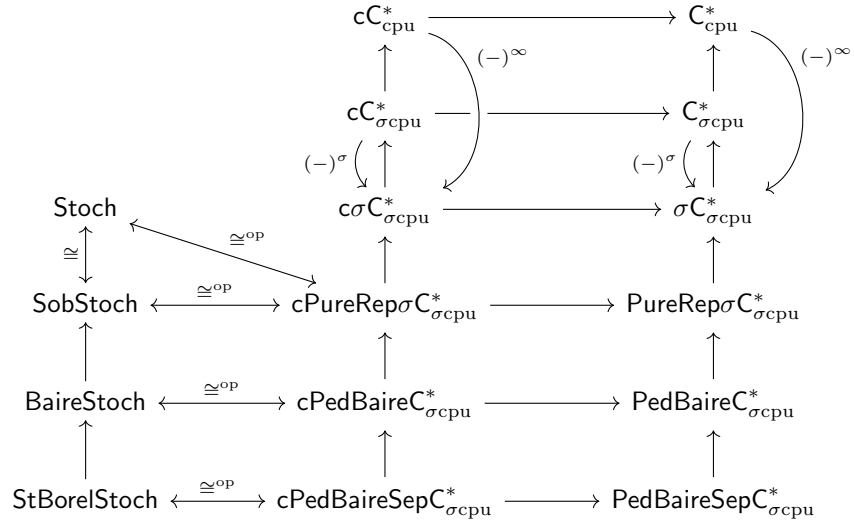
$\mathsf{cC}^*_{\mathrm{cpu}}$ $\mathsf{C}^*_{\mathrm{cpu}}$
$(-)^\infty$ $(-)^\infty$
$\mathsf{cC}^*_{\sigma\mathrm{cpu}}$ $\mathsf{C}^*_{\sigma\mathrm{cpu}}$
$(-)^\sigma$ $(-)^\sigma$
Stoch $\mathsf{c}\sigma\mathsf{C}^*_{\sigma\mathrm{cpu}}$ $\sigma\mathsf{C}^*_{\sigma\mathrm{cpu}}$
$\cong$ $\cong^{\mathrm{op}}$
SobStoch $\cong^{\mathrm{op}}$ $\mathsf{cPureRep}\sigma\mathsf{C}^*_{\sigma\mathrm{cpu}}$ $\mathsf{PureRep}\sigma\mathsf{C}^*_{\sigma\mathrm{cpu}}$
BaireStoch $\cong^{\mathrm{op}}$ $\mathsf{cPedBaireC}^*_{\sigma\mathrm{cpu}}$ $\mathsf{PedBaireC}^*_{\sigma\mathrm{cpu}}$
StBorelStoch $\cong^{\mathrm{op}}$ $\mathsf{cPedBaireSepC}^*_{\sigma\mathrm{cpu}}$ $\mathsf{PedBaireSepC}^*_{\sigma\mathrm{cpu}}$